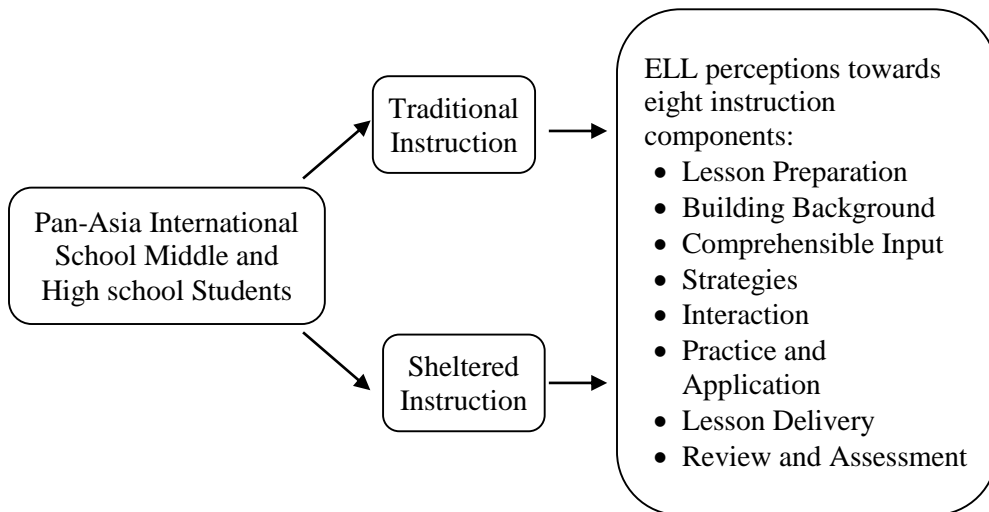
Pan-Asia International School Middle and High school Students

Traditional Instruction

Sheltered Instruction

ELL perceptions towards eight instruction components:
- Lesson Preparation
- Building Background
- Comprehensible Input
- Strategies
- Interaction
- Practice and Application
- Lesson Delivery
- Review and Assessment